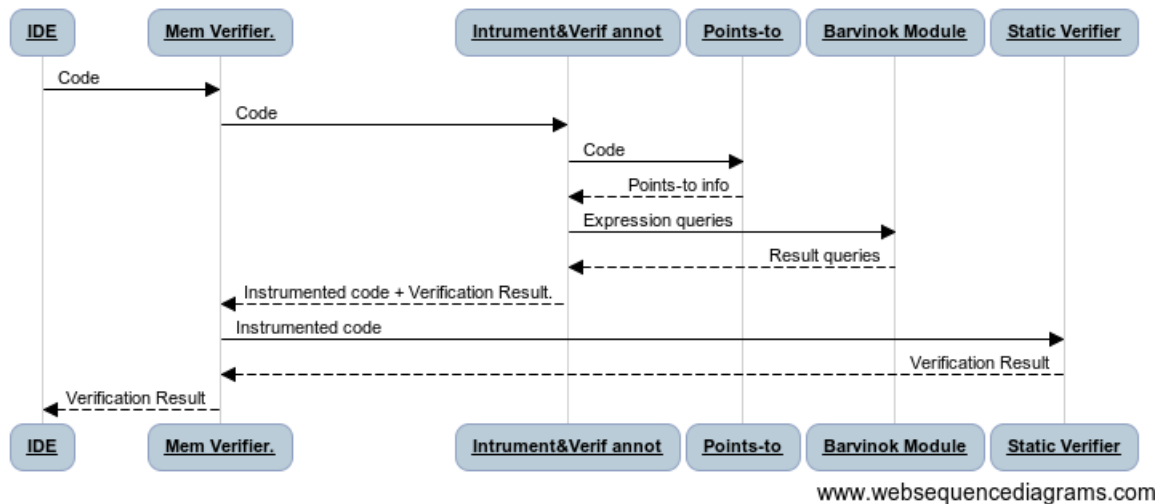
IDE
Mem Verifier.
Intrument&Verif annot
Points-to
Barvinok Module
Static Verifier

Code
Code
Code
Points-to info
Expression queries
Result queries
Instrumented code + Verification Result.
Instrumented code
Verification Result
Verification Result

IDE
Mem Verifier.
Intrument&Verif annot
Points-to
Barvinok Module
Static Verifier

www.websequencediagrams.com